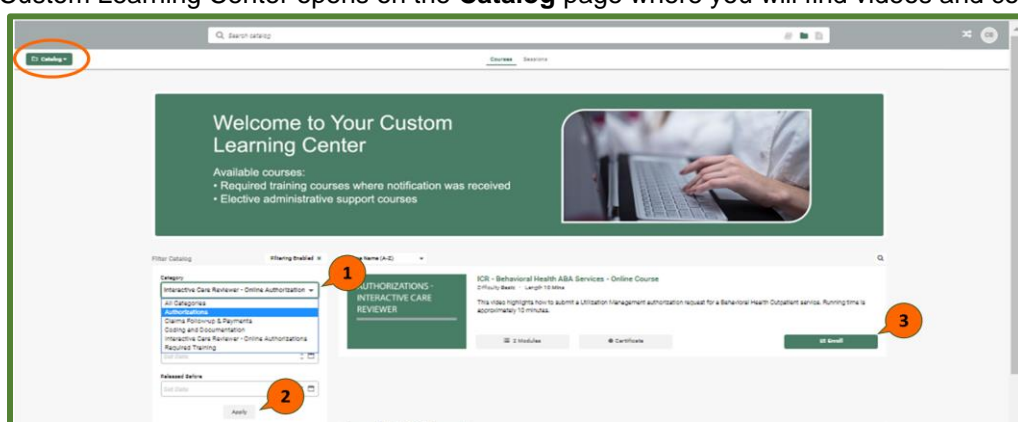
Custom Learning Center opens on the **Catalog** page where you will find videos and co

Search catalog

Catalog

Courses Sessions

Welcome to Your Custom Learning Center

Available courses:
• Required training courses where notification was received
• Elective administrative support courses

Filter Catalog

Filtering Enabled

Name (A-Z)

Category

Interactive Care Reviewer - Online Authorization

All Categories
Authorizations
Claims Followup & Payments
Coding and Documentation
Interactive Care Reviewer - Online Authorizations
Required Training

1

Released Before

2

Apply

AUTHORIZATIONS - INTERACTIVE CARE REVIEWER

ICR - Behavioral Health ABA Services - Online Course

Difficulty Basic Length 10 Mins

This video highlights how to submit a Utilization Management authorization request for a Behavioral Health Outpatient service. Running time is approximately 10 minutes.

2 Modules

Certificate

Enroll

3